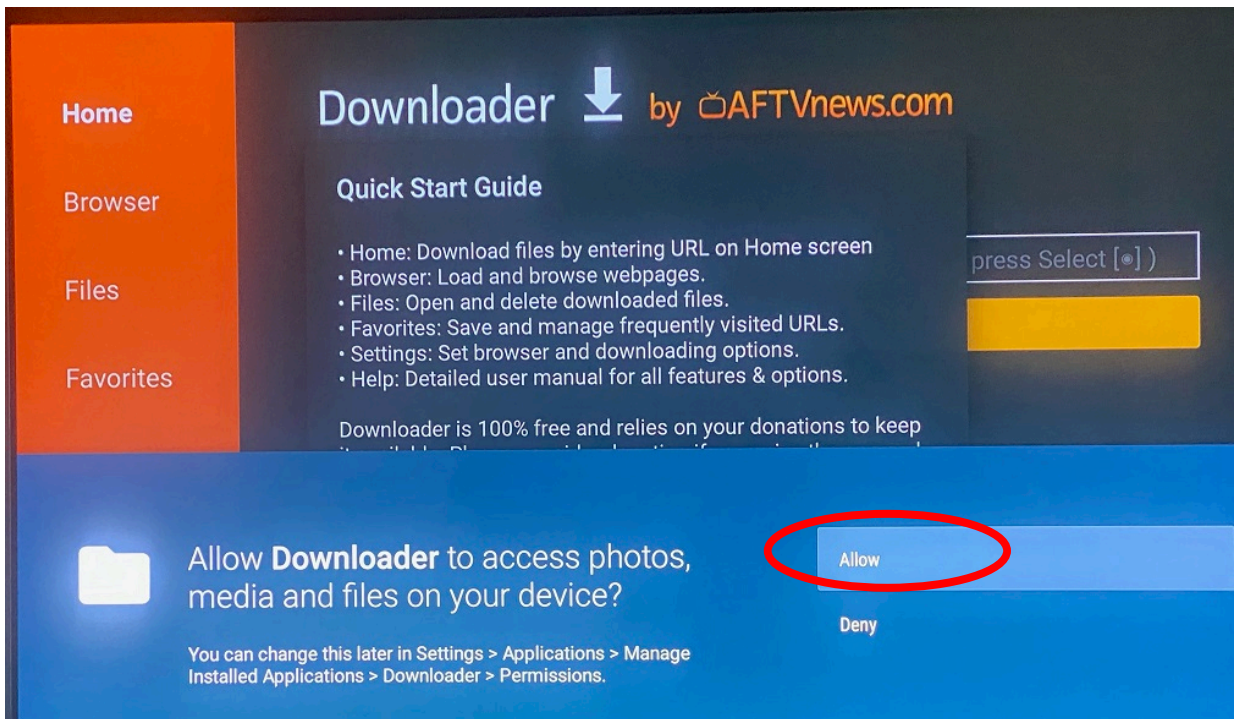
Home

Browser

Files

Favorites

Downloader by AFTVnews.com

Quick Start Guide

• Home: Download files by entering URL on Home screen
• Browser: Load and browse webpages.
• Files: Open and delete downloaded files.
• Favorites: Save and manage frequently visited URLs.
• Settings: Set browser and downloading options.
• Help: Detailed user manual for all features & options.

Downloader is 100% free and relies on your donations to keep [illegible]

press Select [◉] )

Allow **Downloader** to access photos, media and files on your device?

You can change this later in Settings > Applications > Manage Installed Applications > Downloader > Permissions.

Allow

Deny